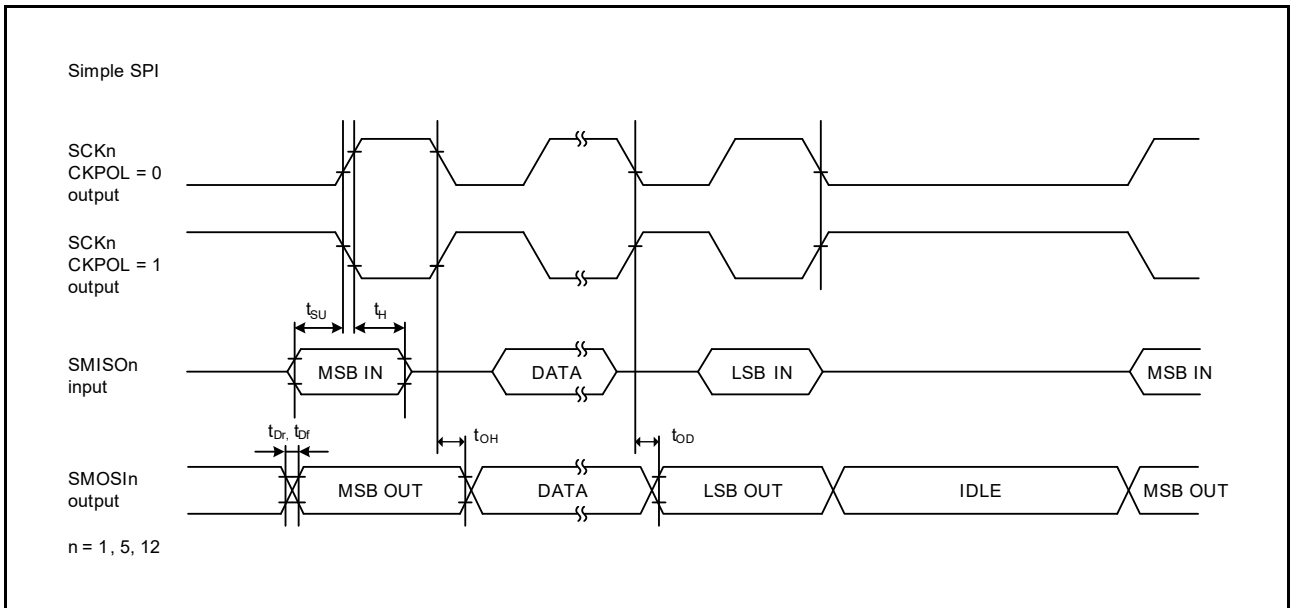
Simple SPI

SCKn
CKPOL = 0
output

SCKn
CKPOL = 1
output

$t_{SU}$ $t_H$

SMISOn
input

MSB IN DATA LSB IN MSB IN

$t_{Dr}$, $t_{Df}$ $t_{OH}$ $t_{OD}$

SMOSIn
output

MSB OUT DATA LSB OUT IDLE MSB OUT

n = 1, 5, 12